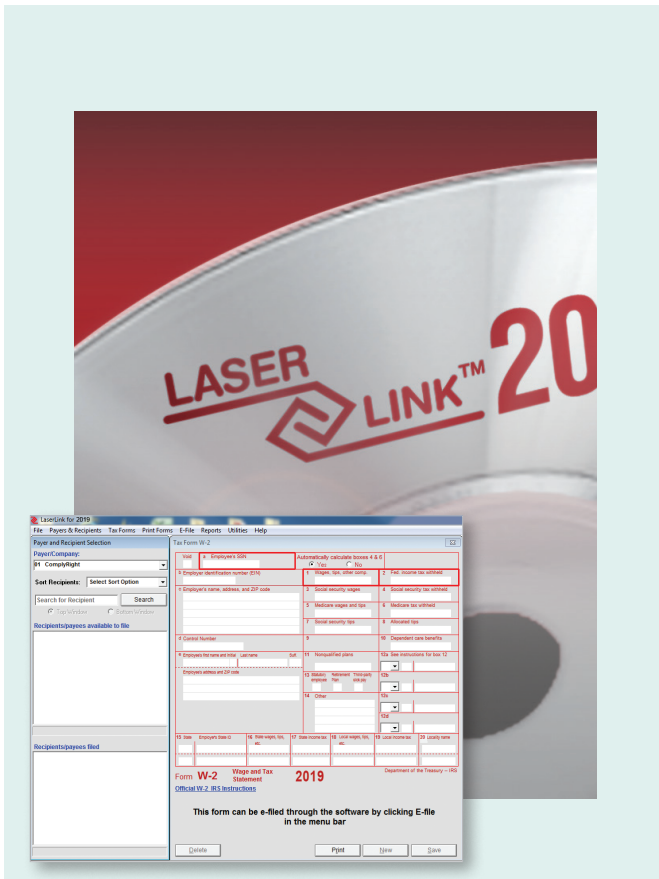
LASER LINK™ 20

LaserLink for 2019

File Payers & Recipients Tax Forms Print Forms E-File Reports Utilities Help

Payer and Recipient Selection

Payer/Company:

01 ComplyRight

Sort Recipients: Select Sort Option

Search for Recipient Search

Sign Window Bottom Window

Recipients/payees available to file

Recipients/payees filed

Tax Form W-2

Void a Employee's SSN

Automatically calculate boxes 4 & 6

Yes No

b Employer identification number (EIN)

1 Wages, tips, other comp.

2 Fed. income tax withheld

c Employer's name, address, and ZIP code

3 Social security wages

4 Social security tax withheld

5 Medicare wages and tips

6 Medicare tax withheld

7 Social security tips

8 Allocated tips

d Control Number

9

10 Dependent care benefits

e Employee's first name and initial Last name Suff.

11 Nonqualified plans

12a See instructions for box 12

Employee's address and ZIP code

13 Statutory employee Retirement Plan Third-party sick pay

12b

14 Other

12c

12d

15 State Employer's State ID

16 State wages, tips, etc.

17 State income tax

18 Local wages, tips, etc.

19 Local income tax

20 Locality name

Form W-2 Wage and Tax Statement 2019

Department of the Treasury – IRS

Official W-2 IRS Instructions

This form can be e-filed through the software by clicking E-file in the menu bar

Delete

Print

New

Save